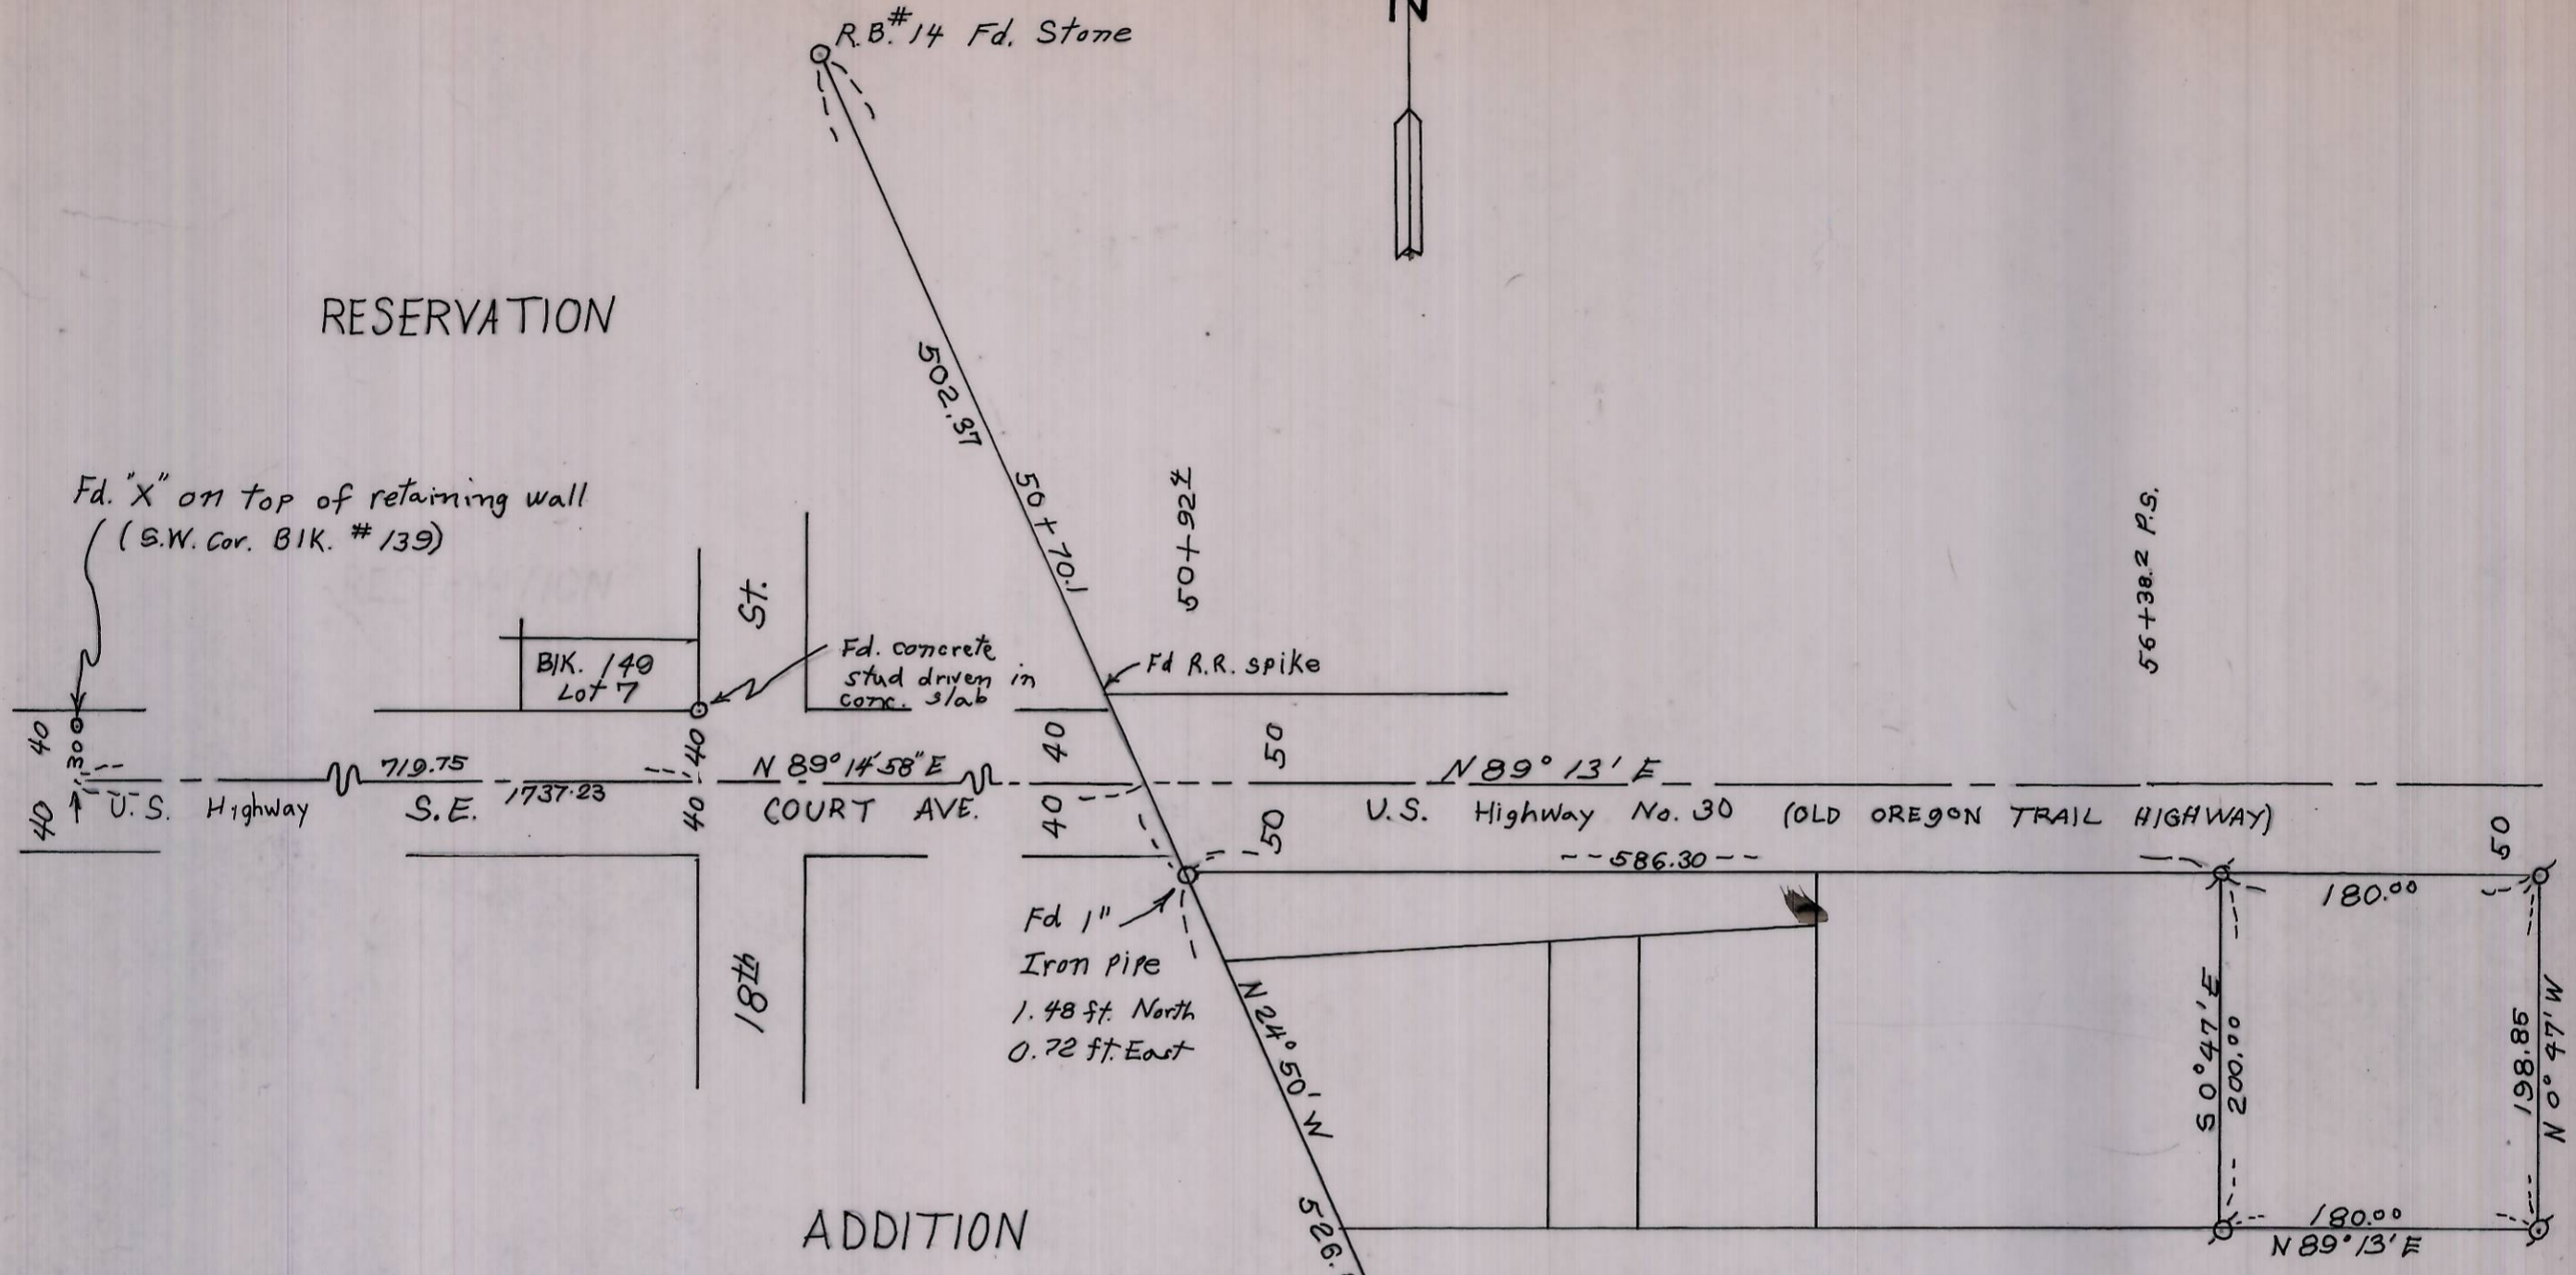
N

R.B.#14 Fd. Stone

RESERVATION

502.37

50+70.1

50+92±

56+38.2 P.S.

Fd. "X" on top of retaining wall (S.W. Cor. Blk. #139)

St.

Blk. 140 Lot 7

Fd. concrete stud driven in conc. slab

Fd R.R. spike

40

40

30

40

40

40

40

50

50

50

719.75

N 89° 14' 58" E

N 89° 13' E

1737.23

U.S. Highway

S.E.

COURT AVE.

U.S. Highway No. 30 (OLD OREGON TRAIL HIGHWAY)

586.30

Fd 1" Iron Pipe 1.48 ft. North 0.72 ft. East

18th

N 24° 50' W

180.00

S 0° 47' E 200.00

198.86 N 0° 47' W

180.00

N 89° 13' E

526.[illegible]

ADDITION